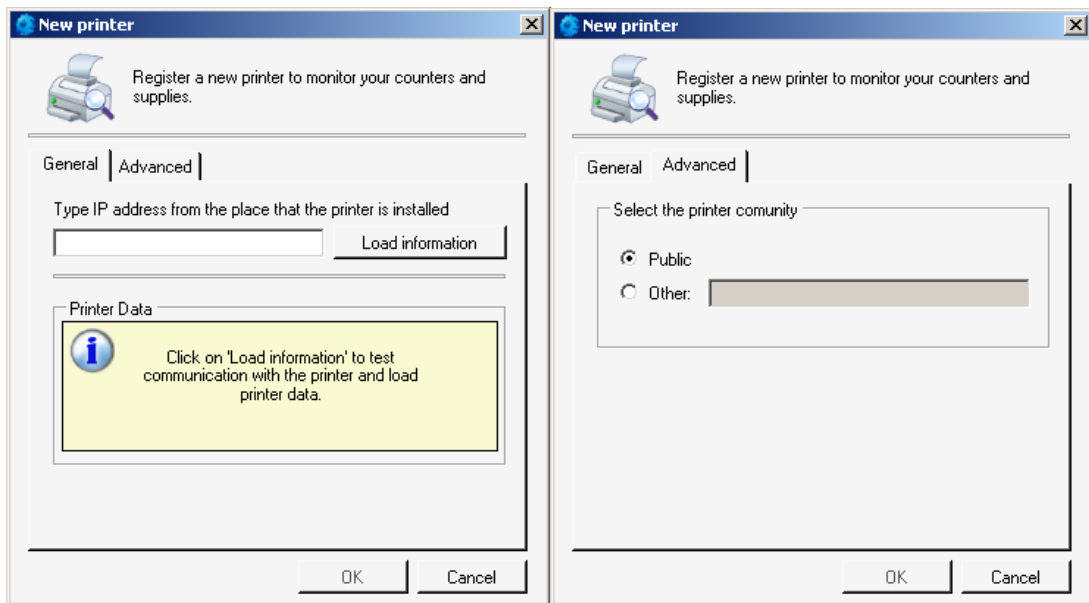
New printer

Register a new printer to monitor your counters and supplies.

General | Advanced

Type IP address from the place that the printer is installed

Load information

Printer Data

Click on 'Load information' to test communication with the printer and load printer data.

OK | Cancel

New printer

Register a new printer to monitor your counters and supplies.

General | Advanced

Select the printer comunity

Public

Other:

OK | Cancel